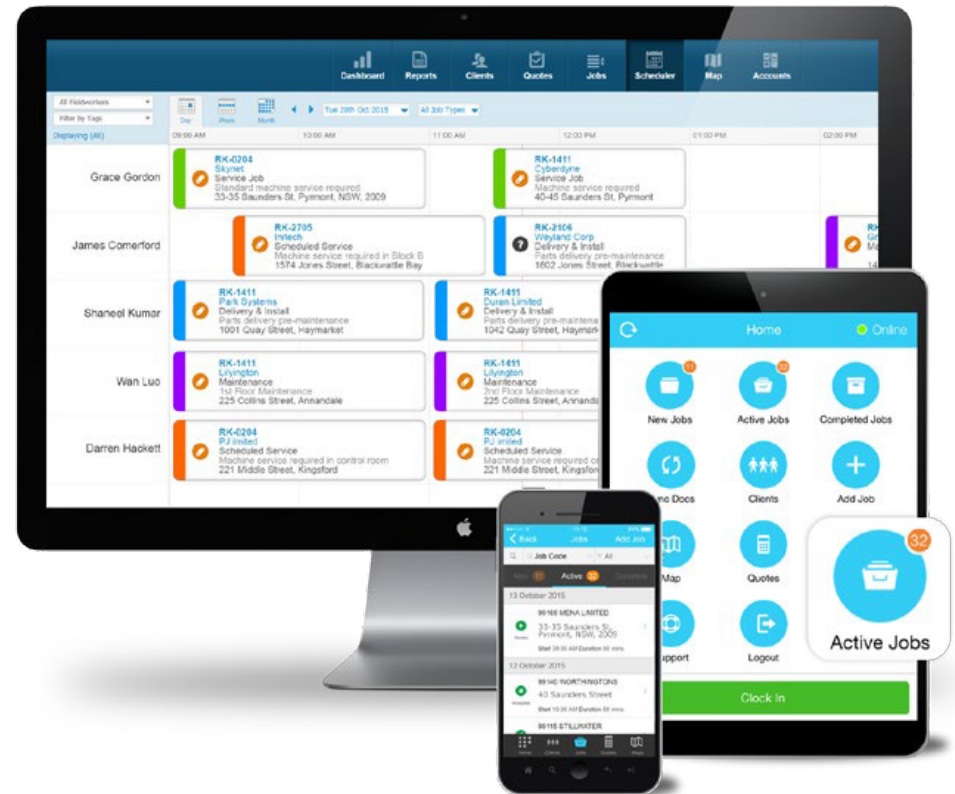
Dashboard Reports Clients Quotes Jobs Scheduler Map Accounts

All Fieldworkers
Filter by Tags
Day Week Month
Tue 20th Oct 2015
All Job Types
Displaying (All)
09:00 AM 10:00 AM 11:00 AM 12:00 PM 01:00 PM 02:00 PM

Grace Gordon
RK-0204
Skynet
Service Job
Standard machine service required
33-35 Saunders St, Pyrmont, NSW, 2009

RK-1411
Cyberdyne
Service Job
Machine service required
40-45 Saunders St, Pyrmont

James Comerford
RK-2705
Initech
Scheduled Service
Machine service required in Block B
1574 Jones Street, Blackwattle Bay

RK-2106
Weyland Corp
Delivery & Install
Parts delivery pre-maintenance
1602 Jones Street, Blackwattle

Shaneel Kumar
RK-1411
Park Systems
Delivery & Install
Parts delivery pre-maintenance
1001 Quay Street, Haymarket

RK-1411
Duren Limited
Delivery & Install
Parts delivery pre-maintenance
1042 Quay Street, Haymarket

Wan Luo
RK-1411
Livingston
Maintenance
1st Floor Maintenance
225 Collins Street, Annandale

RK-1411
Livingston
Maintenance
2nd Floor Maintenance
225 Collins Street, Annandale

Darren Hackett
RK-0204
PJ limited
Scheduled Service
Machine service required in control room
221 Middle Street, Kingsford

RK-0204
PJ limited
Scheduled Service
Machine service required in control room
221 Middle Street, Kingsford

Home
Online
11
New Jobs
32
Active Jobs
Completed Jobs
Docs
Clients
Add Job
Map
Quotes
Support
Logout
Clock In

32
Active Jobs

Back Jobs Add Job
Job Code
All
New Active Completed
13 October 2015
90166 MENA LIMITED
33-35 Saunders St, Pyrmont, NSW, 2009
Start 09:00 AM Duration 60 mins
12 October 2015
90140 WORTHINGTONS
40 Saunders Street
Start 10:00 AM Duration 60 mins
90155 STILLWATER
Home Clients Jobs Quotes Maps